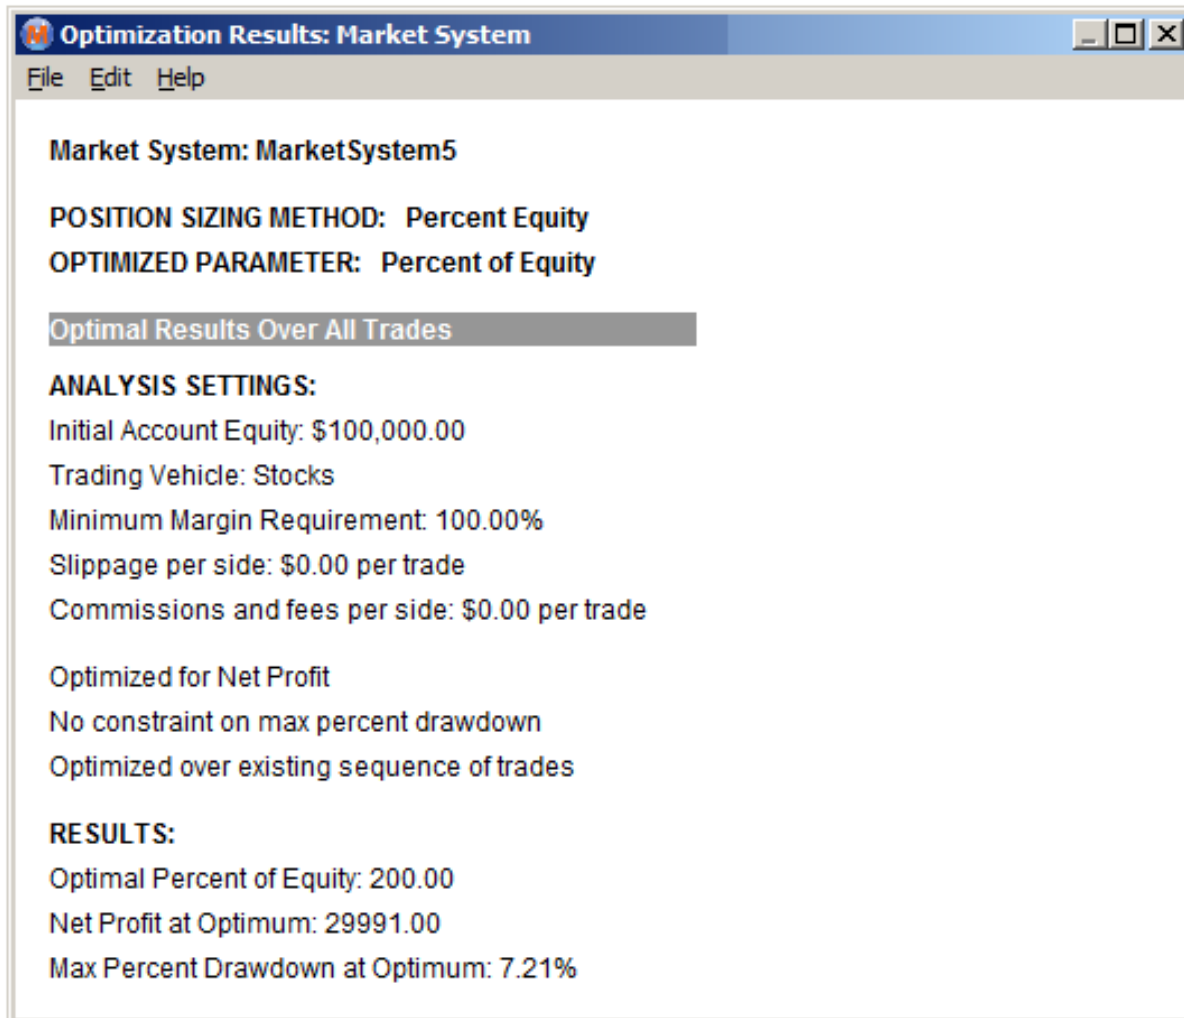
Optimization Results: Market System

File Edit Help

Market System: MarketSystem5

POSITION SIZING METHOD: Percent Equity
OPTIMIZED PARAMETER: Percent of Equity

Optimal Results Over All Trades

ANALYSIS SETTINGS:
Initial Account Equity: $100,000.00
Trading Vehicle: Stocks
Minimum Margin Requirement: 100.00%
Slippage per side: $0.00 per trade
Commissions and fees per side: $0.00 per trade

Optimized for Net Profit
No constraint on max percent drawdown
Optimized over existing sequence of trades

RESULTS:
Optimal Percent of Equity: 200.00
Net Profit at Optimum: 29991.00
Max Percent Drawdown at Optimum: 7.21%